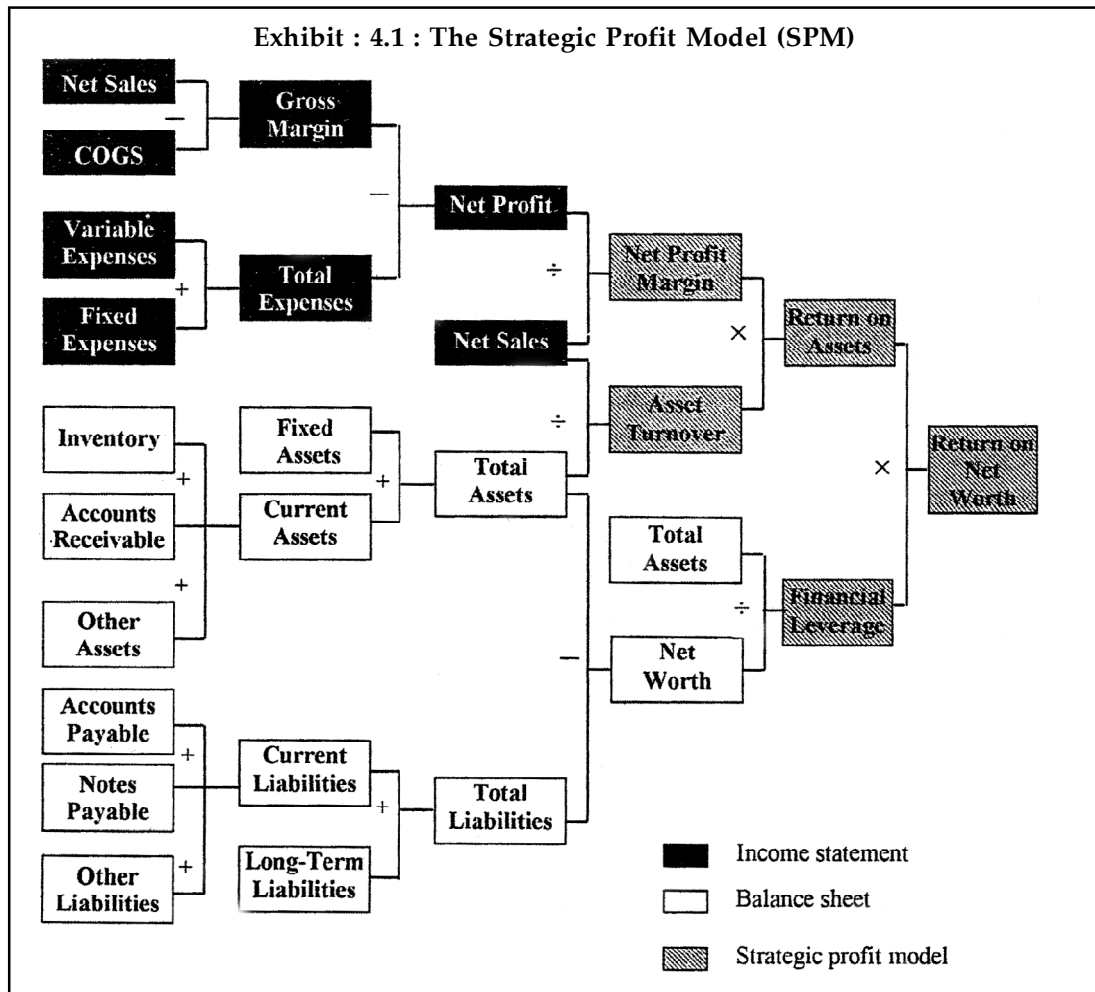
Exhibit : 4.1 : The Strategic Profit Model (SPM)

Net Sales
—
COGS
Gross Margin
—
Variable Expenses
+
Fixed Expenses
Total Expenses
Net Profit
÷
Net Sales
Net Profit Margin
÷
Asset Turnover
×
Return on Assets
×
Return on Net Worth
Inventory
+
Accounts Receivable
+
Other Assets
Fixed Assets
+
Current Assets
Total Assets
Total Assets
÷
Net Worth
Financial Leverage
—
Accounts Payable
+
Notes Payable
+
Other Liabilities
Current Liabilities
+
Long-Term Liabilities
Total Liabilities

Income statement
Balance sheet
Strategic profit model